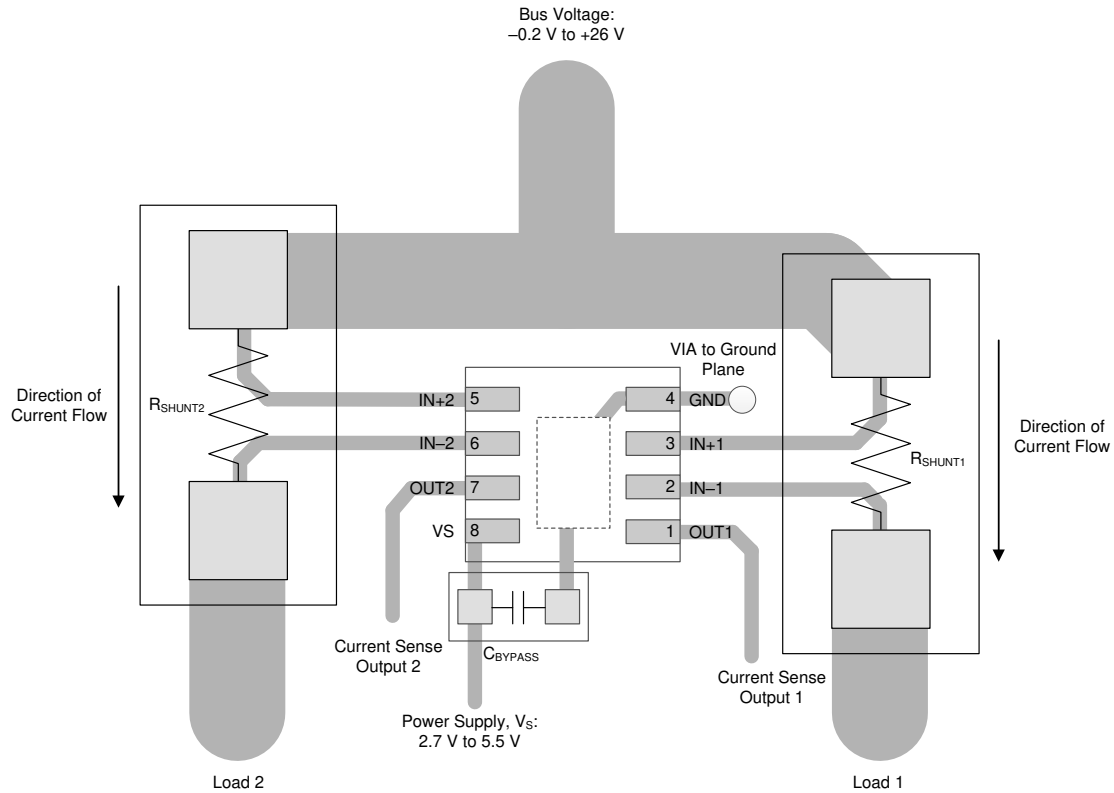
Bus Voltage:
–0.2 V to +26 V

VIA to Ground Plane

Direction of Current Flow

$R_{SHUNT2}$

IN+2 5

IN–2 6

OUT2 7

VS 8

4 GND

3 IN+1

2 IN–1

1 OUT1

Direction of Current Flow

$R_{SHUNT1}$

Current Sense Output 2

$C_{BYPASS}$

Current Sense Output 1

Power Supply, $V_S$:
2.7 V to 5.5 V

Load 2

Load 1